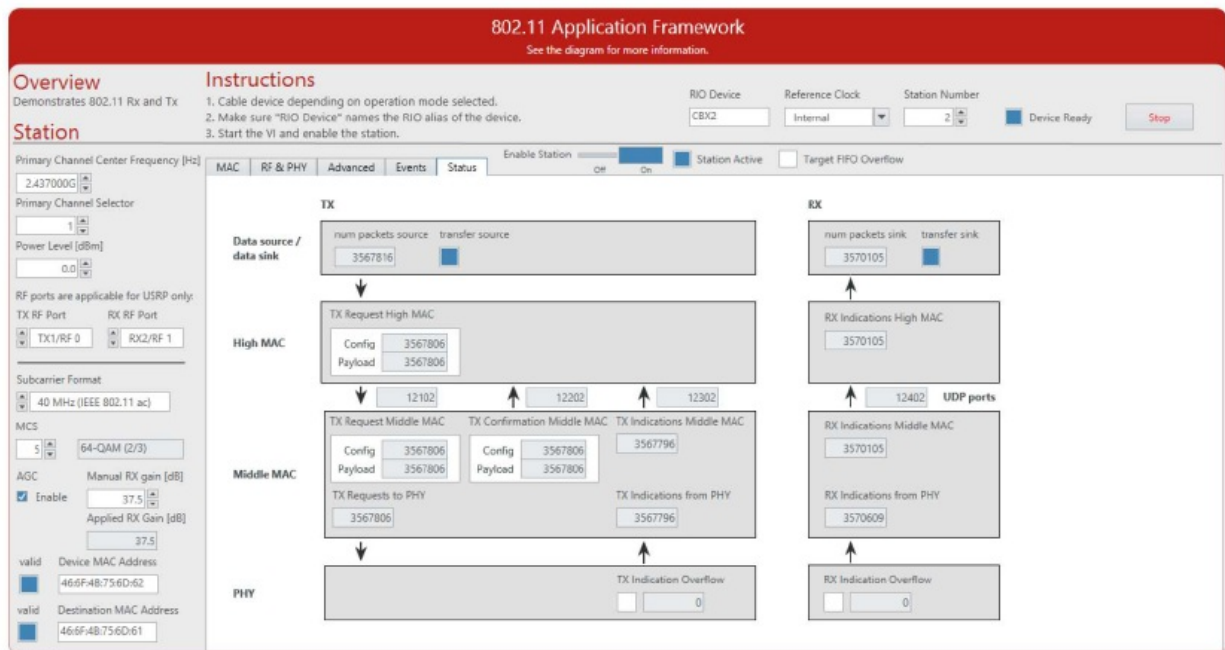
802.11 Application Framework
See the diagram for more information.

Overview
Demonstrates 802.11 Rx and Tx

Station

Instructions
1. Cable device depending on operation mode selected.
2. Make sure "RIO Device" names the RIO alias of the device.
3. Start the VI and enable the station.

RIO Device
CBX2
Reference Clock
Internal
Station Number
2
Device Ready
Stop

Primary Channel Center Frequency [Hz]
2.437000G
Primary Channel Selector
1
Power Level [dBm]
0.0
RF ports are applicable for USRP only:
TX RF Port
TX1/RF 0
RX RF Port
RX2/RF 1
Subcarrier Format
40 MHz (IEEE 802.11 ac)
MCS
5
64-QAM (2/3)
AGC
Enable
Manual RX gain [dB]
37.5
Applied RX Gain [dB]
37.5
valid
Device MAC Address
46:6F:4B:75:6D:62
valid
Destination MAC Address
46:6F:4B:75:6D:61

MAC | RF & PHY | Advanced | Events | Status
Enable Station
Off
On
Station Active
Target FIFO Overflow

TX
RX

Data source / data sink
num packets source
3567816
transfer source
num packets sink
3570105
transfer sink

High MAC
TX Request High MAC
Config
3567806
Payload
3567806
RX Indications High MAC
3570105

12102
12202
12302
12402
UDP ports

Middle MAC
TX Request Middle MAC
Config
3567806
Payload
3567806
TX Confirmation Middle MAC
Config
3567806
Payload
3567806
TX Indications Middle MAC
3567796
TX Requests to PHY
3567806
TX Indications from PHY
3567796
RX Indications Middle MAC
3570105
RX Indications from PHY
3570609

PHY
TX Indication Overflow
0
RX Indication Overflow
0